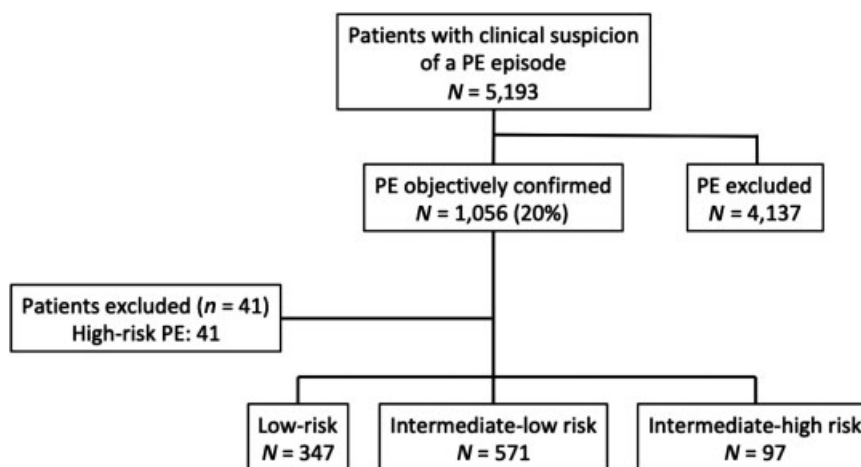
Patients with clinical suspicion of a PE episode
$N = 5,193$

PE objectively confirmed
$N = 1,056$ (20%)

PE excluded
$N = 4,137$

Patients excluded ($n = 41$)
High-risk PE: 41

Low-risk
$N = 347$

Intermediate-low risk
$N = 571$

Intermediate-high risk
$N = 97$